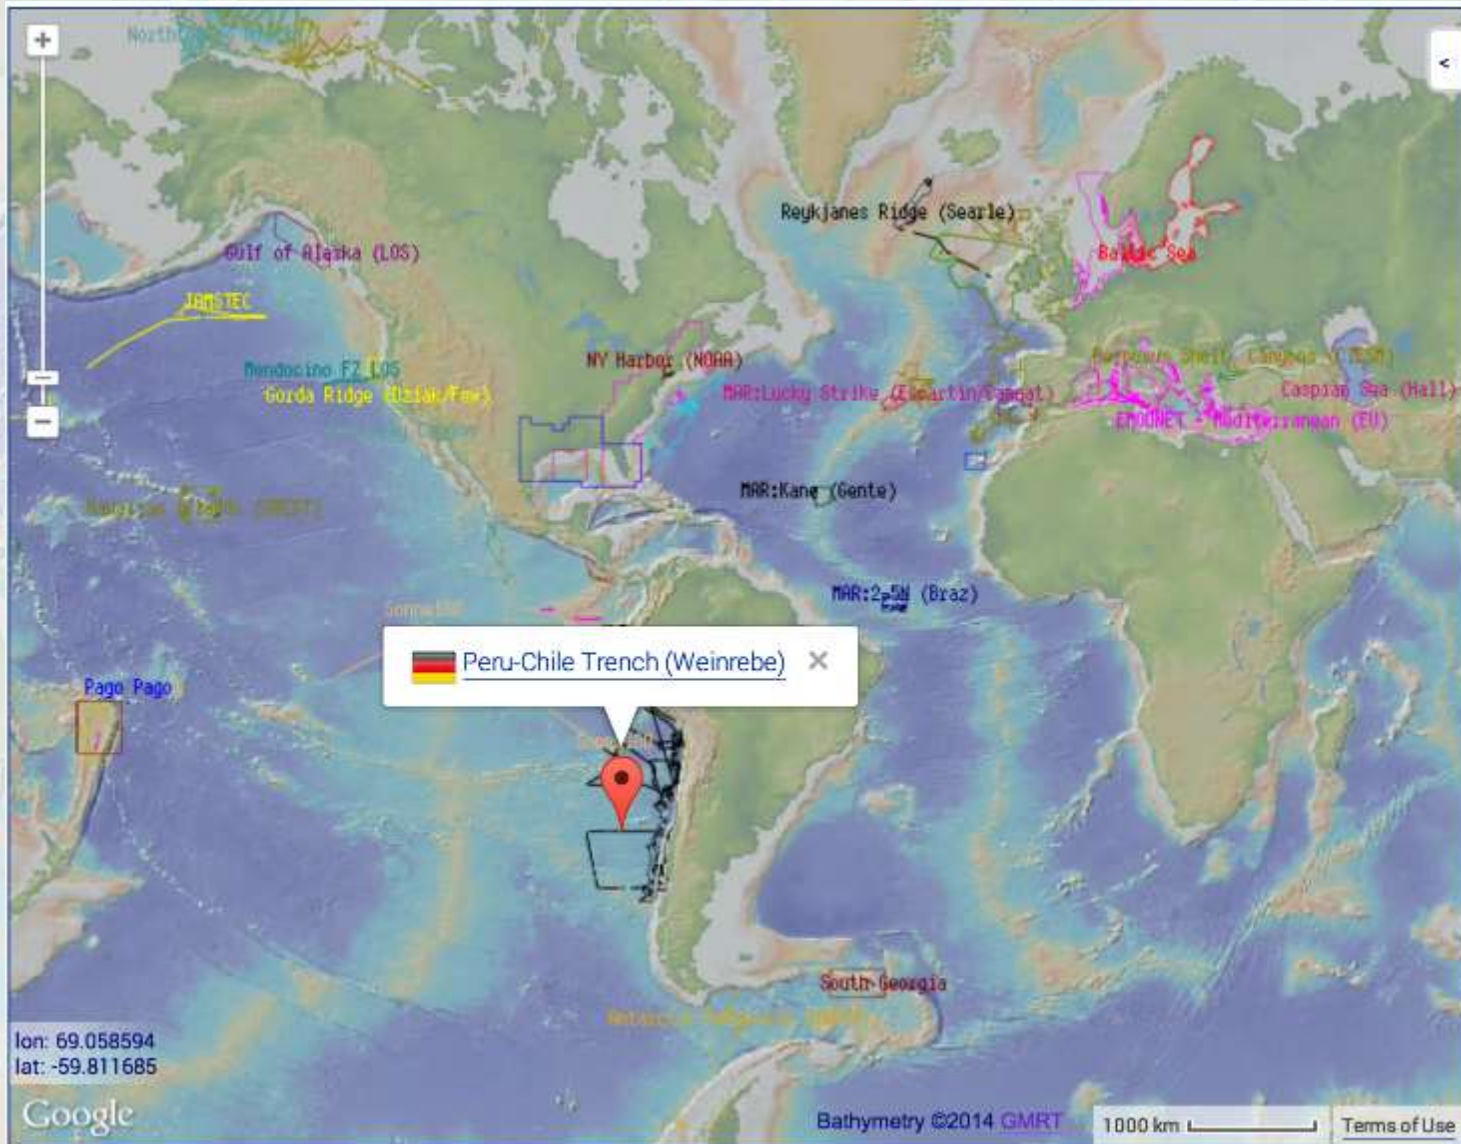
+
−
<
North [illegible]
Reykjanes Ridge (Searle)
Gulf of Alaska (LOS)
Baltic Sea
JAMSTEC
Mendocino FZ LOS
Gorda Ridge (Dziak/Fox)
NY Harbor (NOAA)
MAR:Lucky Strike (Escartin/Cannat)
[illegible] Shelf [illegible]
Caspian Sea (Hall)
EMODNET - Mediterranean (EU)
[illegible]
MAR:Kane (Gente)
MAR:2.5N (Braz)
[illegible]
Peru-Chile Trench (Weinrebe) ×
Pago Pago
South Georgia
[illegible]
lon: 69.058594
lat: -59.811685
Google
Bathymetry ©2014 GMRT
1000 km
Terms of Use